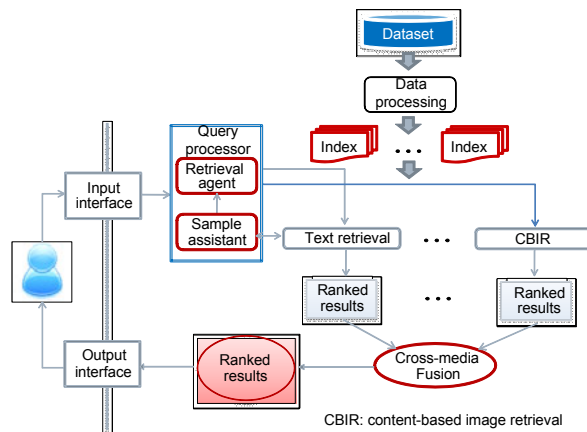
Dataset

Data processing

Index

. . .

Index

Query processor

Retrieval agent

Sample assistant

Input interface

Text retrieval

. . .

CBIR

Ranked results

. . .

Ranked results

Output interface

Ranked results

Cross-media Fusion

CBIR: content-based image retrieval